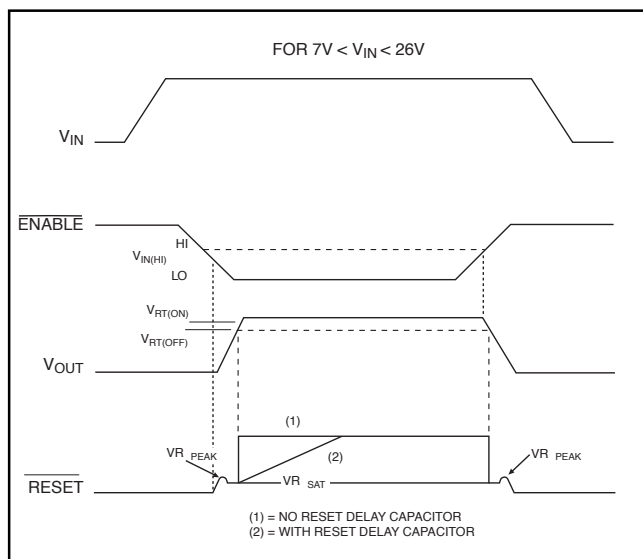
FOR 7V < $V_{IN}$ < 26V

$V_{IN}$

$\overline{ENABLE}$

HI

$V_{IN(HI)}$

LO

$V_{RT(ON)}$

$V_{RT(OFF)}$

$V_{OUT}$

(1)

(2)

$VR_{PEAK}$

$VR_{PEAK}$

$\overline{RESET}$

$VR_{SAT}$

(1) = NO RESET DELAY CAPACITOR
(2) = WITH RESET DELAY CAPACITOR